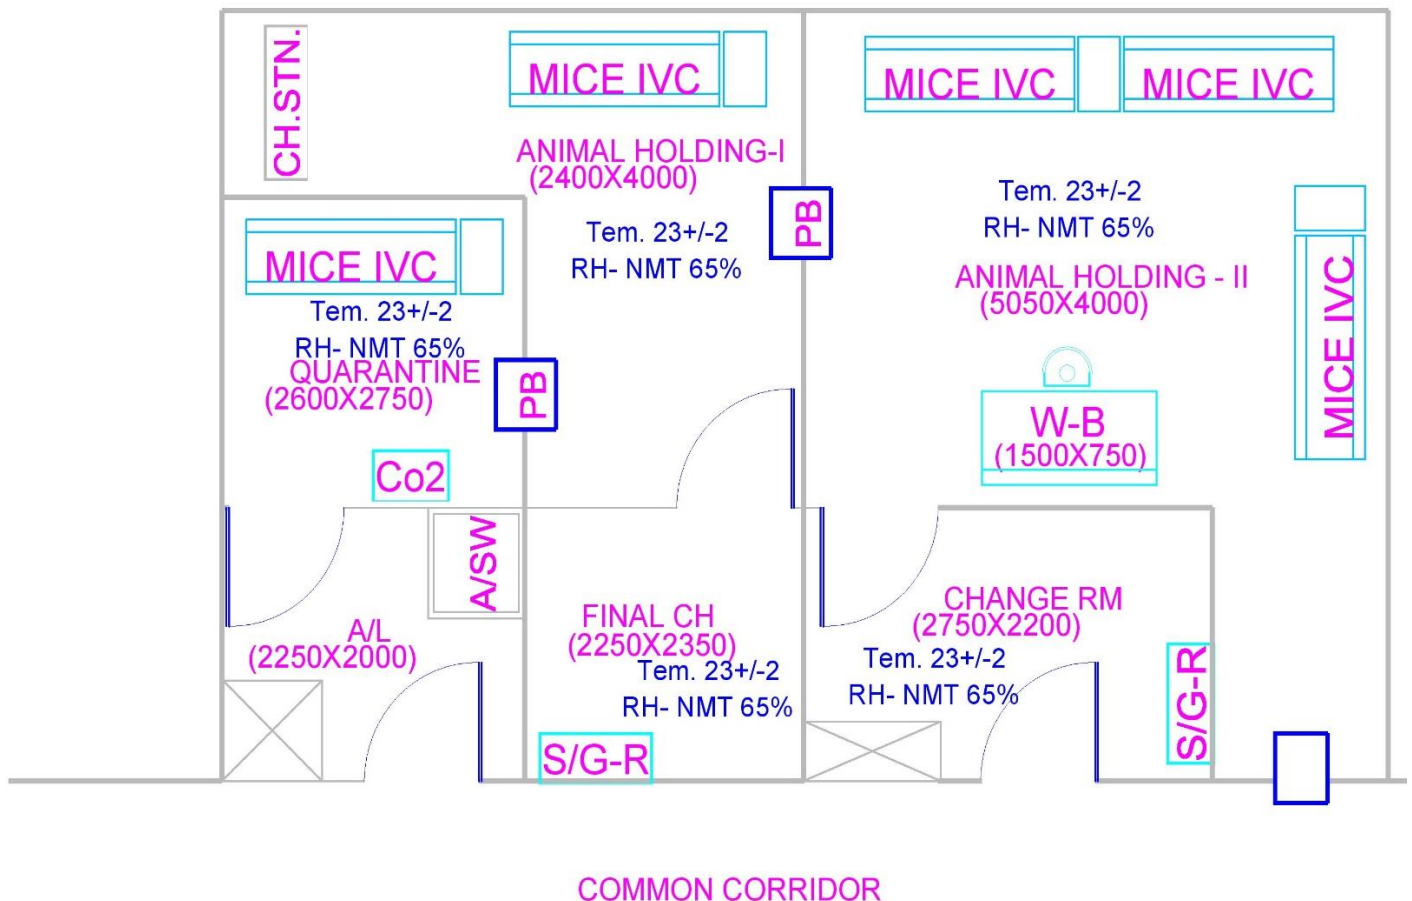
CH.STN.

MICE IVC

ANIMAL HOLDING-I
(2400X4000)

Tem. 23+/-2
RH- NMT 65%

PB

MICE IVC

MICE IVC

Tem. 23+/-2
RH- NMT 65%

ANIMAL HOLDING - II
(5050X4000)

MICE IVC

MICE IVC

Tem. 23+/-2
RH- NMT 65%
QUARANTINE
(2600X2750)

PB

W-B
(1500X750)

Co2

A/SW

A/L
(2250X2000)

FINAL CH
(2250X2350)
Tem. 23+/-2
RH- NMT 65%

S/G-R

CHANGE RM
(2750X2200)
Tem. 23+/-2
RH- NMT 65%

S/G-R

COMMON CORRIDOR